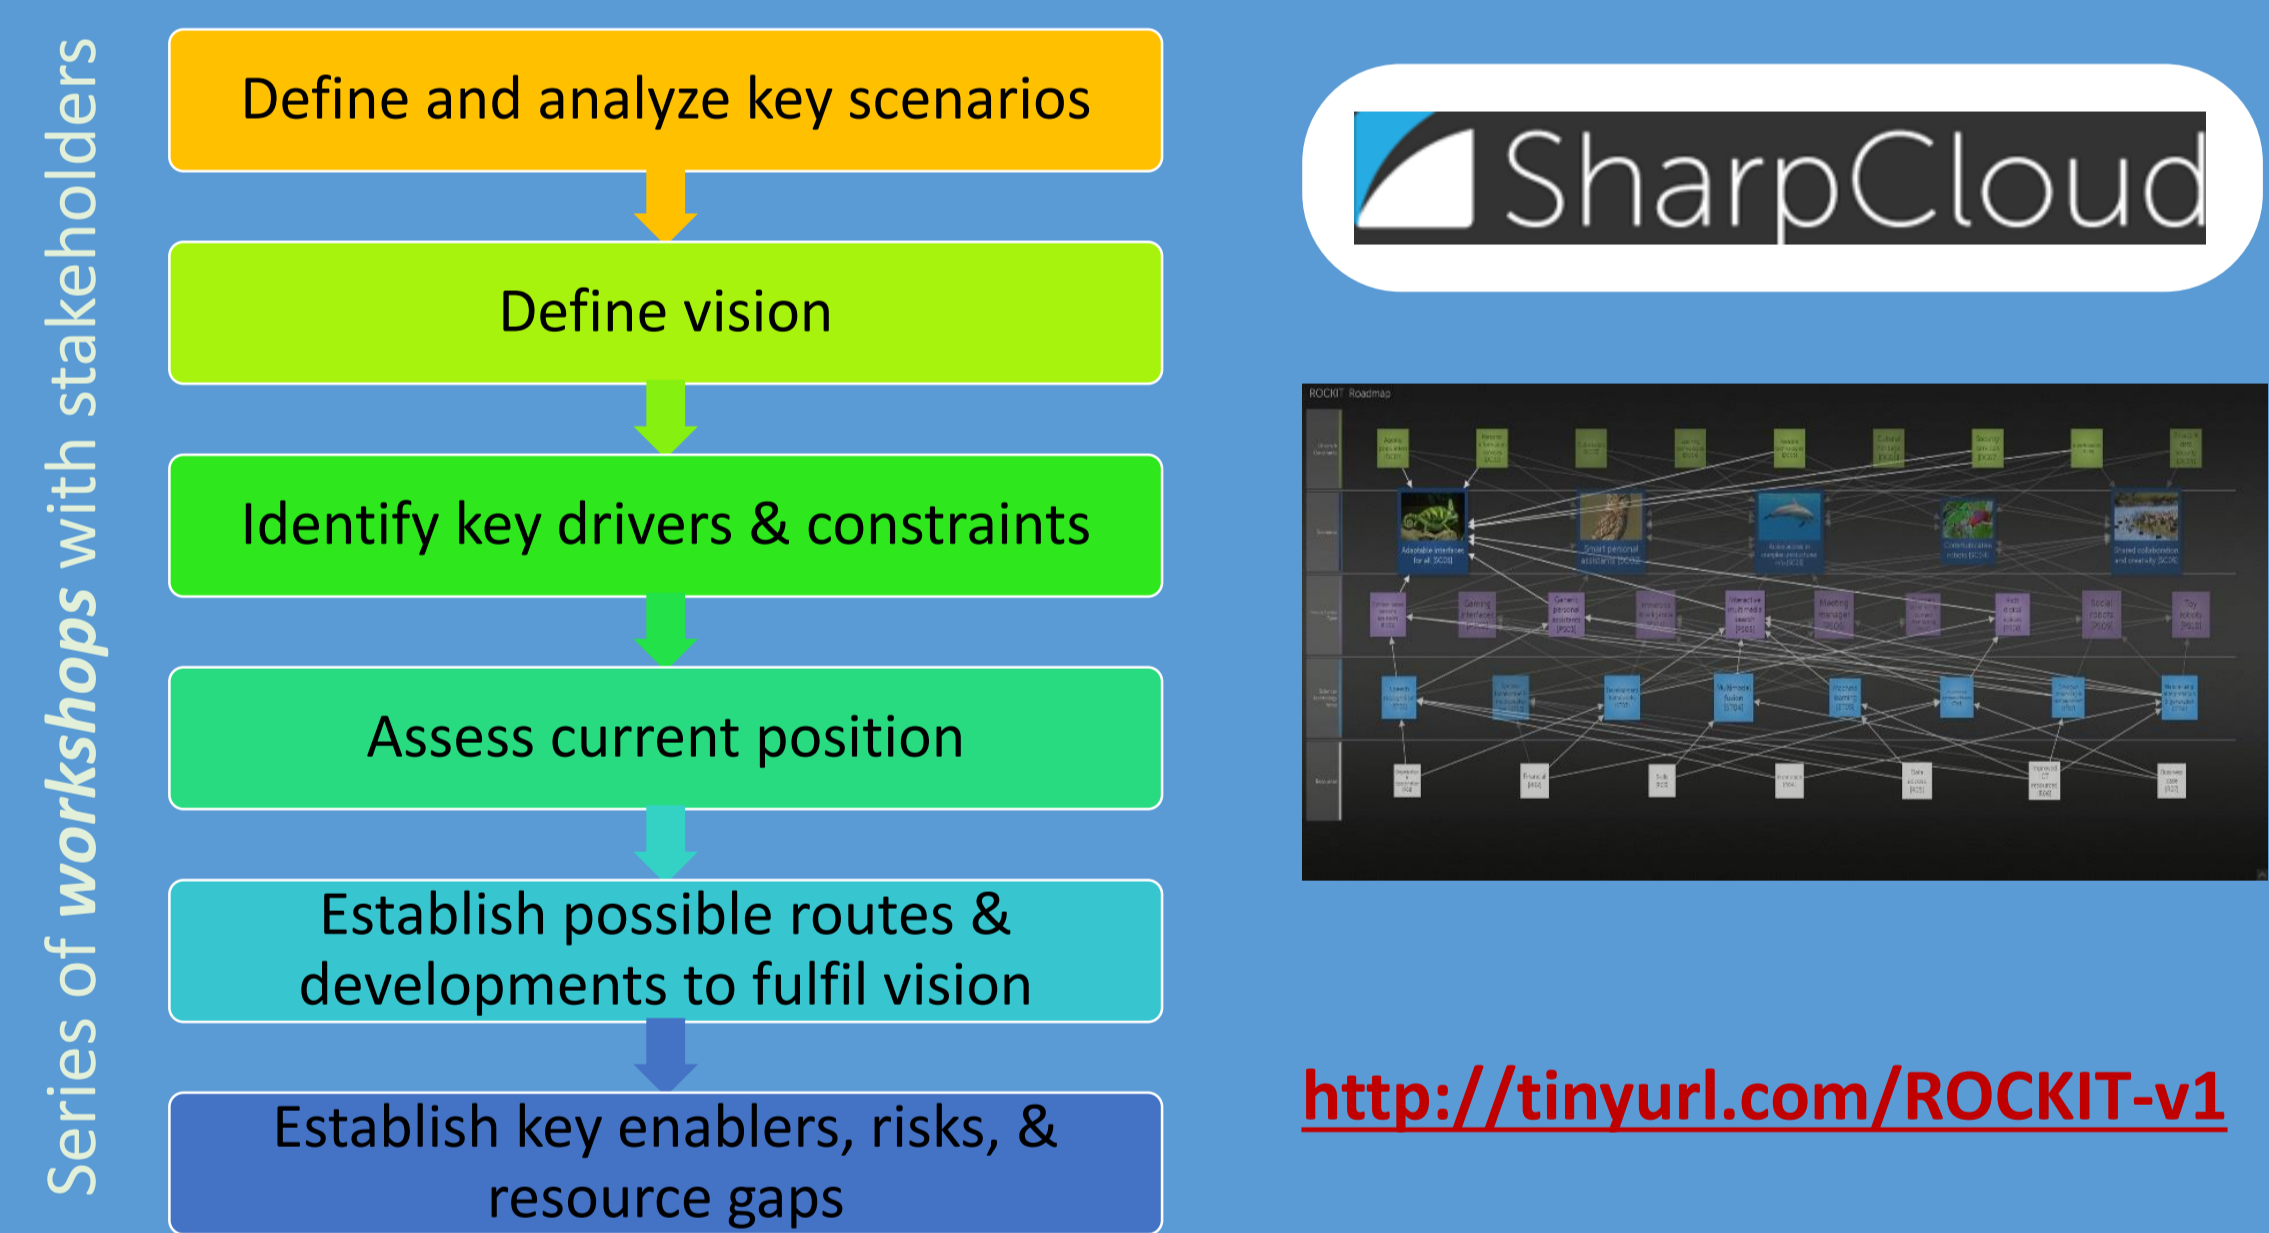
Series of workshops with stakeholders

Define and analyze key scenarios

Define vision

Identify key drivers & constraints

Assess current position

Establish possible routes & developments to fulfil vision

Establish key enablers, risks, & resource gaps

SharpCloud

ROCKIT Roadmap

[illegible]

http://tinyurl.com/ROCKIT-v1